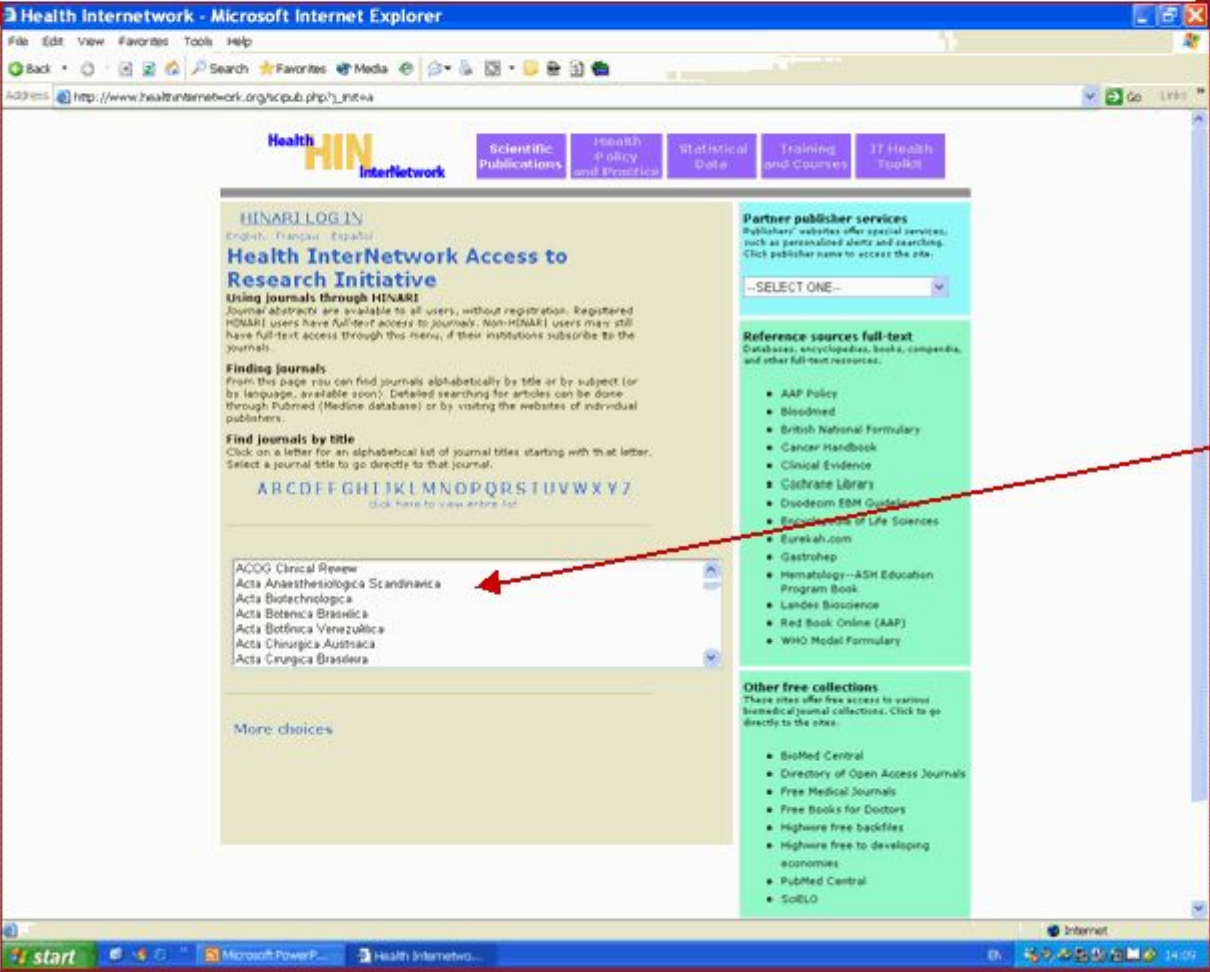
Health Internetwork - Microsoft Internet Explorer

File Edit View Favorites Tools Help

Back Search Favorites Media

Address http://www.healthinternetwork.org/scipub.php?j_init=a

Go Links

Health HIN InterNetwork

Scientific Publications | Health Policy and Practice | Statistical Data | Training and Courses | IT Health Toolkit

HINARI LOG IN

English Français Español

Health InterNetwork Access to Research Initiative

Using journals through HINARI
Journal abstracts are available to all users, without registration. Registered HINARI users have full-text access to journals. Non-HINARI users may still have full-text access through this menu, if their institutions subscribe to the journals.

Finding journals
From this page you can find journals alphabetically by title or by subject (or by language, available soon). Detailed searching for articles can be done through Pubmed (Medline database) or by visiting the websites of individual publishers.

Find journals by title
Click on a letter for an alphabetical list of journal titles starting with that letter. Select a journal title to go directly to that journal.

A B C D E F G H I J K L M N O P Q R S T U V W X Y Z
click here to view entire list

ACOG Clinical Review
Acta Anaesthesiologica Scandinavica
Acta Biotechnologica
Acta Botanica Brasilica
Acta Botánica Venezuélica
Acta Chirurgica Austriaca
Acta Cirurgica Brasileira

More choices

Partner publisher services
Publishers' websites offer special services, such as personalized alerts and searching. Click publisher name to access the site.

--SELECT ONE--

Reference sources full-text
Databases, encyclopedias, books, compendia, and other full-text resources.

- AAP Policy
- Biosdmed
- British National Formulary
- Cancer Handbook
- Clinical Evidence
- Cochrane Library
- Duodecim EBM Guidelines
- Encyclopedia of Life Sciences
- Eurekah.com
- Gastrohep
- Hematology--ASH Education Program Book
- Landes Bioscience
- Red Book Online (AAP)
- WHO Model Formulary

Other free collections
These sites offer free access to various biomedical journal collections. Click to go directly to the sites.

- BioMed Central
- Directory of Open Access Journals
- Free Medical Journals
- Free Books for Doctors
- Highwire free backfiles
- Highwire free to developing economies
- PubMed Central
- SciELO

Internet

start | Microsoft PowerP... | Health Internetwo... | EN 14:09